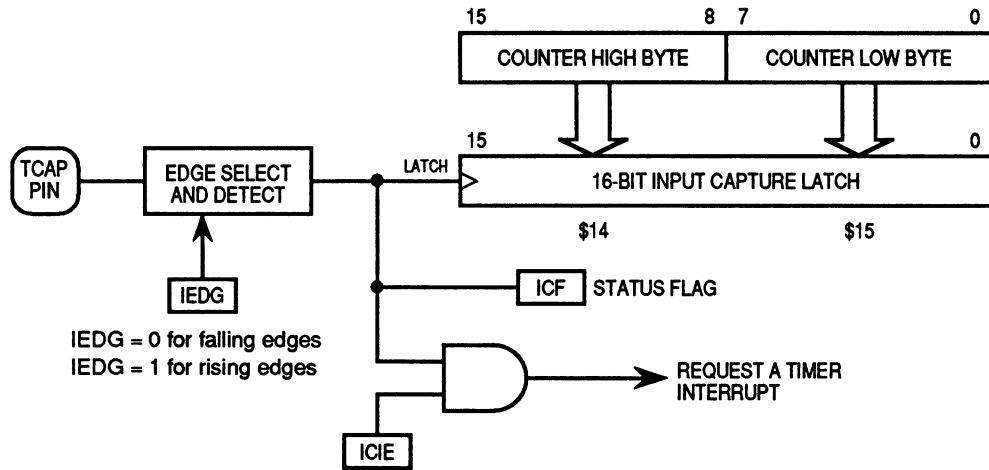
15 8 7 0

COUNTER HIGH BYTE

COUNTER LOW BYTE

15 0

TCAP PIN

EDGE SELECT AND DETECT

LATCH

16-BIT INPUT CAPTURE LATCH

$14

$15

IEDG

ICF STATUS FLAG

IEDG = 0 for falling edges
IEDG = 1 for rising edges

REQUEST A TIMER INTERRUPT

ICIE